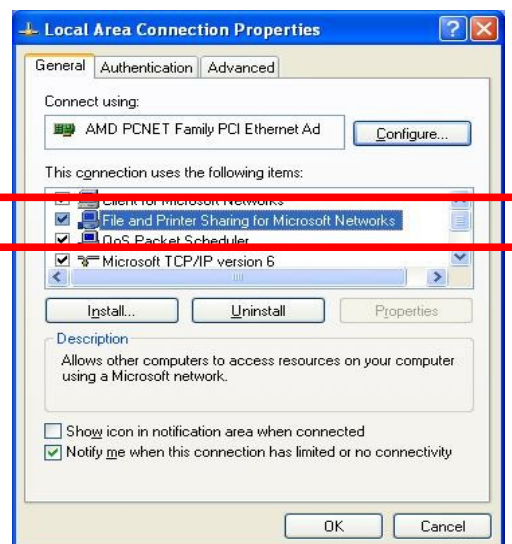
Local Area Connection Properties

General | Authentication | Advanced

Connect using:

AMD PCNET Family PCI Ethernet Ad

Configure...

This connection uses the following items:

Client for Microsoft Networks
File and Printer Sharing for Microsoft Networks
QoS Packet Scheduler
Microsoft TCP/IP version 6

Install... | Uninstall | Properties

Description

Allows other computers to access resources on your computer using a Microsoft network.

Show icon in notification area when connected
Notify me when this connection has limited or no connectivity

OK | Cancel